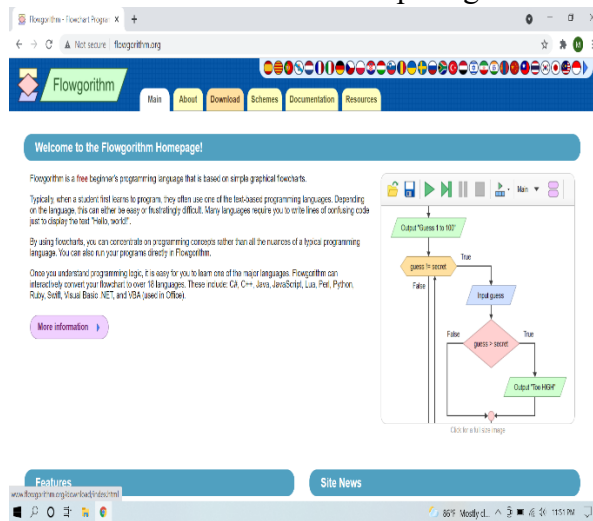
Flowgorithm - Flowchart Program ×

Not secure | flowgorithm.org

Flowgorithm

Main About Download Schemes Documentation Resources

Welcome to the Flowgorithm Homepage!

Flowgorithm is a free beginner's programming language that is based on simple graphical flowcharts.

Typically, when a student first learns to program, they often use one of the text-based programming languages. Depending on the language, this can either be easy or frustratingly difficult. Many languages require you to write lines of confusing code just to display the text "Hello, world!".

By using flowcharts, you can concentrate on programming concepts rather than all the nuances of a typical programming language. You can also run your programs directly in Flowgorithm.

Once you understand programming logic, it is easy for you to learn one of the major languages. Flowgorithm can interactively convert your flowchart to over 18 languages. These include: C#, C++, Java, JavaScript, Lua, Perl, Python, Ruby, Swift, Visual Basic .NET, and VBA (used in Office).

More information

Main

Output "Guess 1 to 100"

guess != secret

True

False

Input guess

guess > secret

False

True

Output "Too HIGH"

Click for a full size image

Features

Site News

www.flowgorithm.org/download/index.html

86°F Mostly cl... 11:51 PM